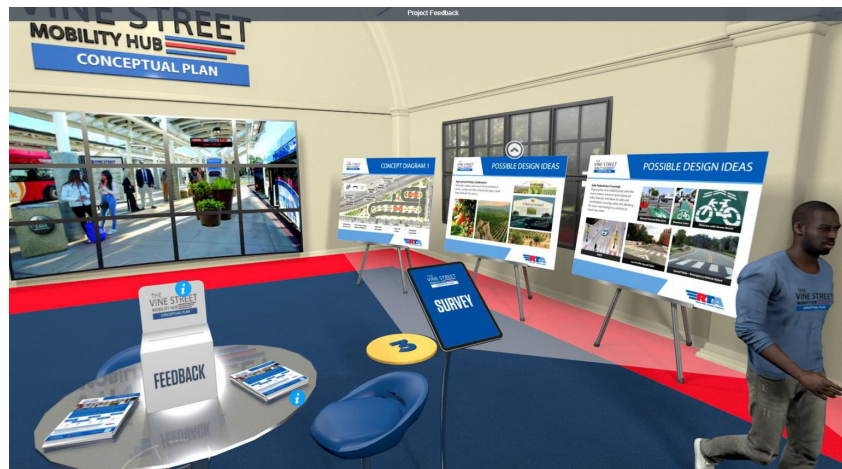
Project Feedback

VINE STREET
MOBILITY HUB
CONCEPTUAL PLAN

CONCEPT DIAGRAM 1

POSSIBLE DESIGN IDEAS

POSSIBLE DESIGN IDEAS

THE VINE STREET
MOBILITY HUB
CONCEPTUAL PLAN

FEEDBACK

SURVEY

3

THE VINE STREET
MOBILITY HUB
CONCEPTUAL PLAN